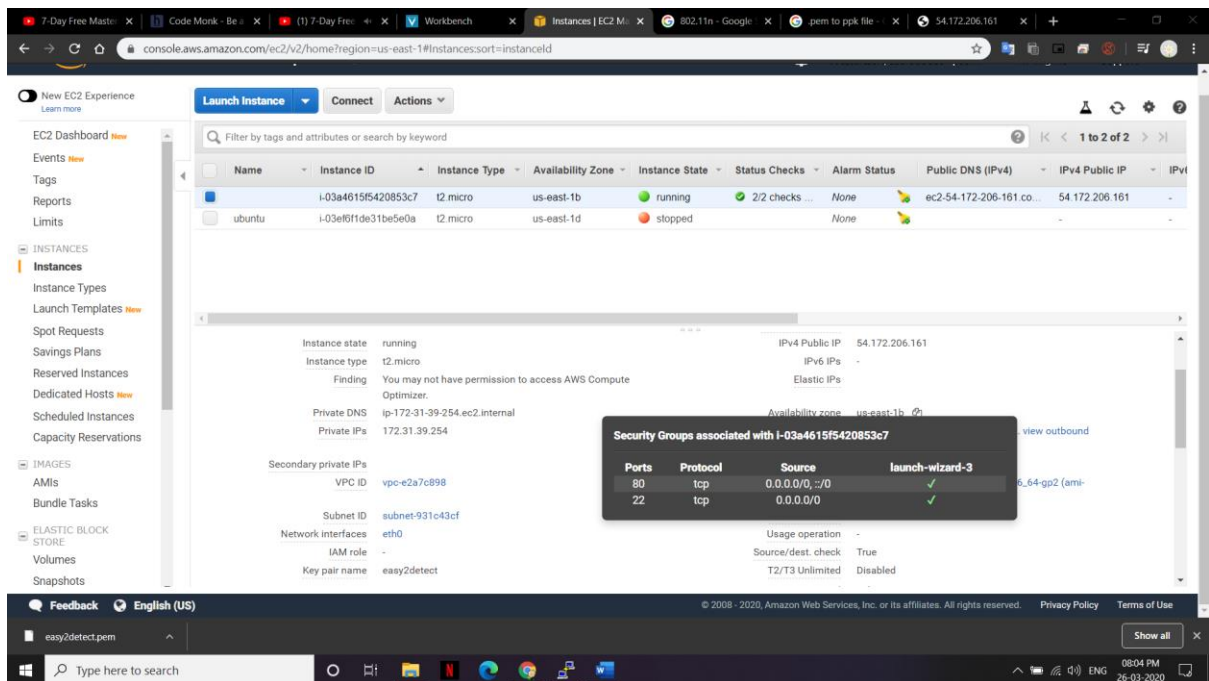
7-Day Free Maste × | Code Monk - Be a × | (1) 7-Day Free × | Workbench × | Instances | EC2 Ma × | 802.11n - Google × | .pem to ppk file - × | 54.172.206.161 × | +

console.aws.amazon.com/ec2/v2/home?region=us-east-1#Instances:sort=instanceId

New EC2 Experience
Learn more

Launch Instance | Connect | Actions

EC2 Dashboard New
Events New
Tags
Reports
Limits

INSTANCES
Instances
Instance Types
Launch Templates New
Spot Requests
Savings Plans
Reserved Instances
Dedicated Hosts New
Scheduled Instances
Capacity Reservations

IMAGES
AMIs
Bundle Tasks

ELASTIC BLOCK STORE
Volumes
Snapshots

Filter by tags and attributes or search by keyword

1 to 2 of 2

| Name | Instance ID | Instance Type | Availability Zone | Instance State | Status Checks | Alarm Status | Public DNS (IPv4) | IPv4 Public IP | IPv |
|---|---|---|---|---|---|---|---|---|---|
| | i-03a4615f5420853c7 | t2.micro | us-east-1b | running | 2/2 checks ... | None | ec2-54-172-206-161.co... | 54.172.206.161 | - |
| ubuntu | i-03ef6f1de31be5e0a | t2.micro | us-east-1d | stopped | | None | | - | - |

Instance state running
Instance type t2.micro
Finding You may not have permission to access AWS Compute Optimizer.
Private DNS ip-172-31-39-254.ec2.internal
Private IPs 172.31.39.254
Secondary private IPs
VPC ID vpc-e2a7c898
Subnet ID subnet-931c43cf
Network interfaces eth0
IAM role -
Key pair name easy2detect

IPv4 Public IP 54.172.206.161
IPv6 IPs -
Elastic IPs
Availability zone us-east-1b
view outbound
6_64-gp2 (ami-
Usage operation -
Source/dest. check True
T2/T3 Unlimited Disabled

Security Groups associated with i-03a4615f5420853c7

| Ports | Protocol | Source | launch-wizard-3 |
|---|---|---|---|
| 80 | tcp | 0.0.0.0/0, ::/0 | ✓ |
| 22 | tcp | 0.0.0.0/0 | ✓ |

Feedback English (US)
© 2008 - 2020, Amazon Web Services, Inc. or its affiliates. All rights reserved. Privacy Policy Terms of Use

easy2detect.pem
Show all

Type here to search
ENG 08:04 PM 26-03-2020